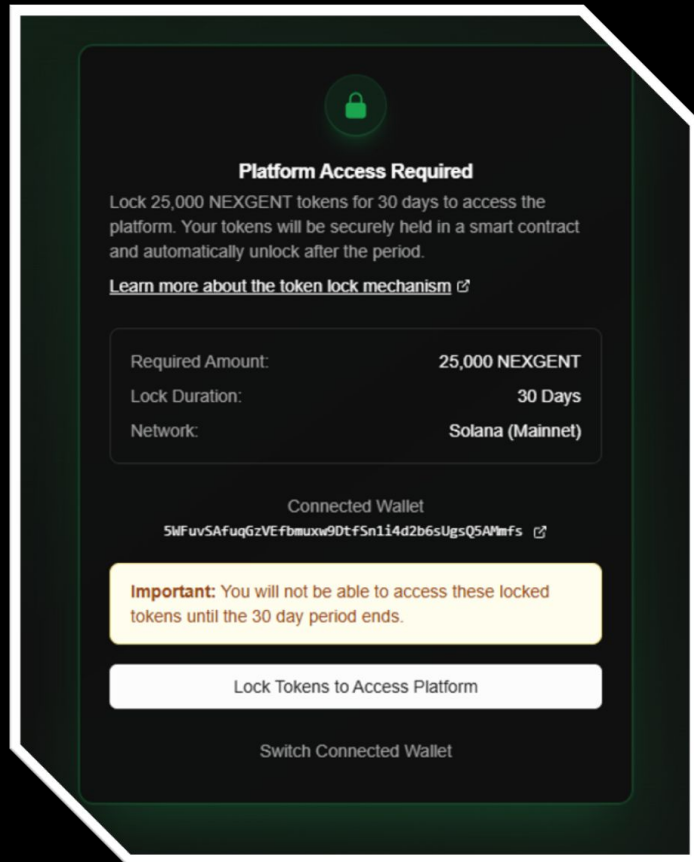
Platform Access Required

Lock 25,000 NEXGENT tokens for 30 days to access the platform. Your tokens will be securely held in a smart contract and automatically unlock after the period.

Learn more about the token lock mechanism

| Required Amount: | 25,000 NEXGENT |
|---|---|
| Lock Duration: | 30 Days |
| Network: | Solana (Mainnet) |

Connected Wallet
5WFuvSAfuqGzVEfbmuxw9DtfSn1i4d2b6sUgsQ5AMmfs

Important: You will not be able to access these locked tokens until the 30 day period ends.

Lock Tokens to Access Platform

Switch Connected Wallet